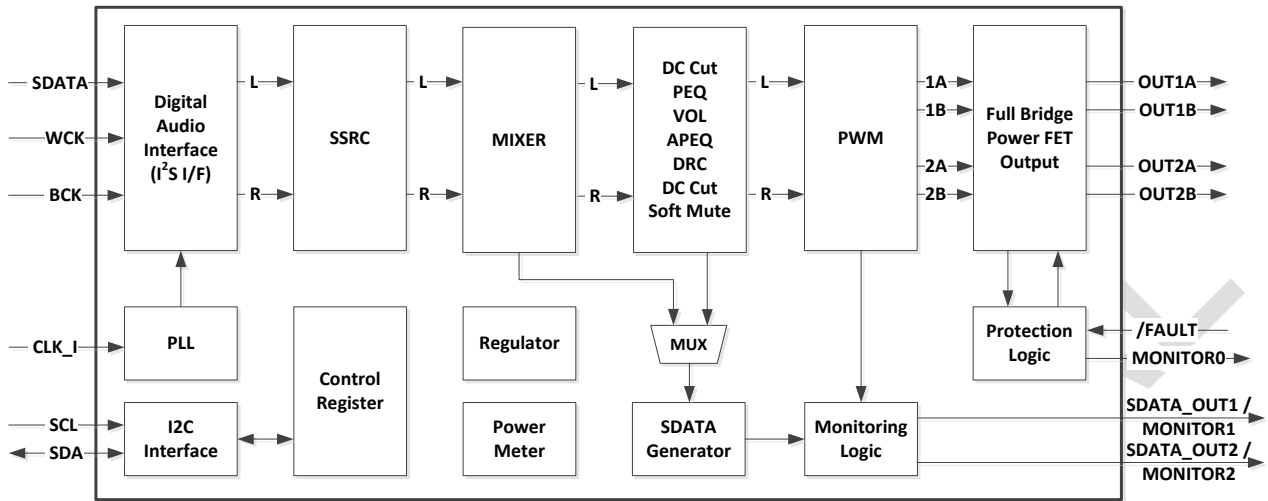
SDATA
WCK
BCK
Digital Audio Interface ($I^2S$ I/F)
L
R
SSRC
L
R
MIXER
L
R
DC Cut
PEQ
VOL
APEQ
DRC
DC Cut
Soft Mute
L
R
PWM
1A
1B
2A
2B
Full Bridge Power FET Output
OUT1A
OUT1B
OUT2A
OUT2B
CLK_I
PLL
Control Register
Regulator
MUX
Protection Logic
/FAULT
MONITOR0
SCL
SDA
I2C Interface
Power Meter
SDATA Generator
Monitoring Logic
SDATA_OUT1 / MONITOR1
SDATA_OUT2 / MONITOR2